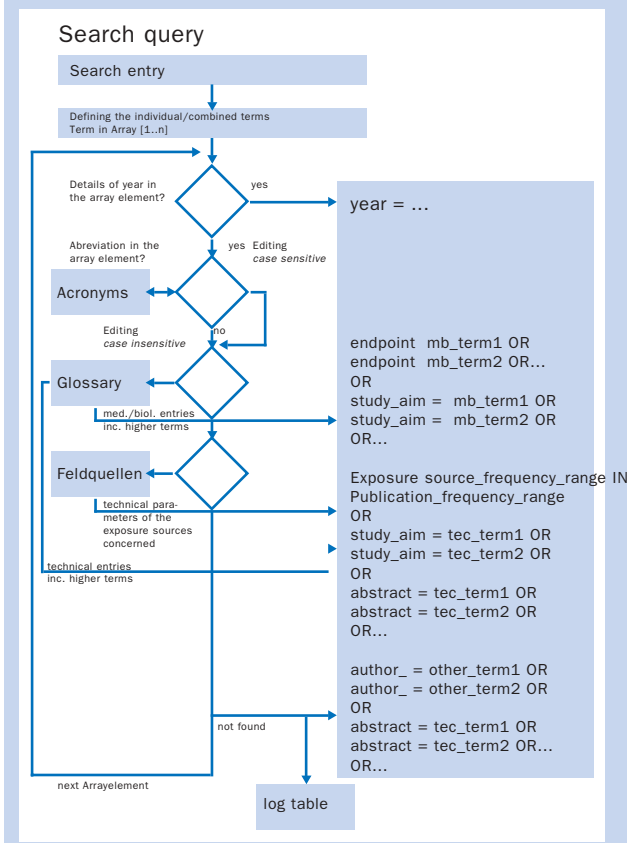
Search query

Search entry

Defining the individual/combined terms
Term in Array [1..n]

Details of year in the array element?

yes

year = ...

Abreviation in the array element?

yes Editing
*case sensitive*

Acronyms

Editing
*case insensitive*

no

endpoint mb_term1 OR
endpoint mb_term2 OR...
OR
study_aim = mb_term1 OR
study_aim = mb_term2 OR
OR...

Glossary

med./biol. entries
inc. higher terms

Feldquellen

Exposure source_frequency_range IN
Publication_frequency_range
OR
study_aim = tec_term1 OR
study_aim = tec_term2 OR
OR
abstract = tec_term1 OR
abstract = tec_term2 OR
OR...

technical parameters of the exposure sources concerned

technical entries
inc. higher terms

author_ = other_term1 OR
author_ = other_term2 OR
OR
abstract = tec_term1 OR
abstract = tec_term2 OR...
OR...

not found

next Arrayelement

log table